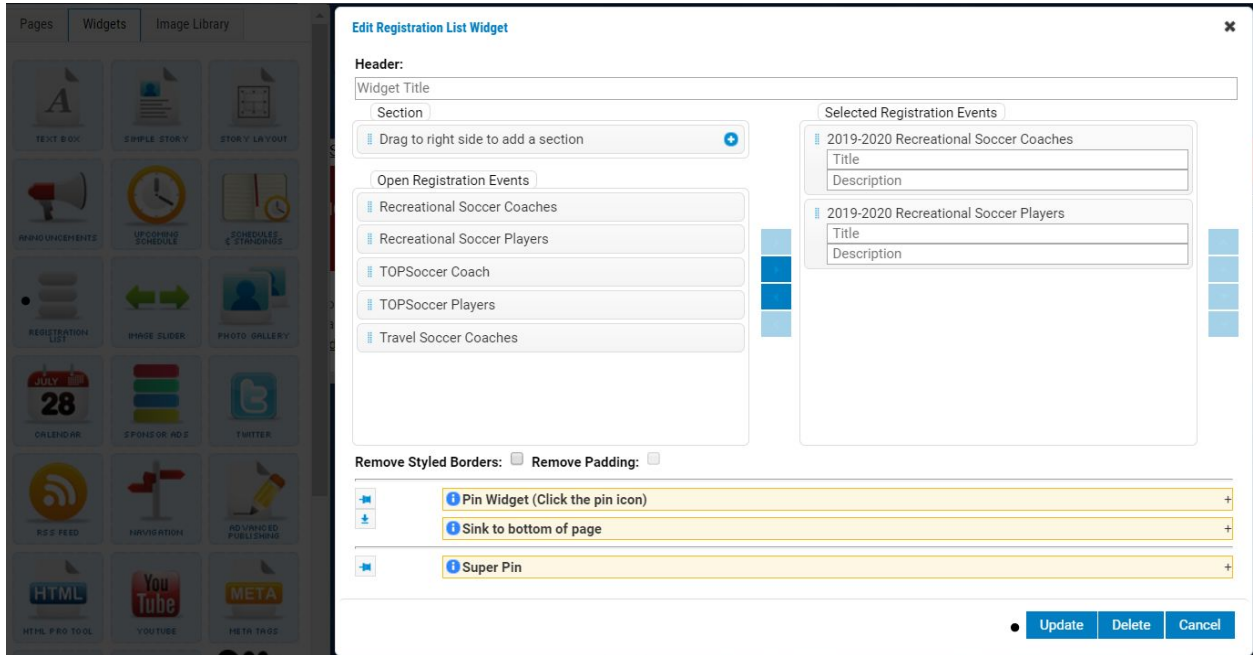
Pages Widgets Image Library

TEXT BOX
SIMPLE STORY
STORY LAYOUT
ANNOUNCEMENTS
UPCOMING SCHEDULE
SCHEDULES & STANDINGS
REGISTRATION LIST
IMAGE SLIDER
PHOTO GALLERY
JULY
28
CALENDAR
SPONSOR ADS
TWITTER
RSS FEED
NAVIGATION
ADVANCED PUBLISHING
HTML
HTML PRO TOOL
You Tube
YOUTUBE
META
META TAGS

Edit Registration List Widget

Header:
Widget Title

Section
Drag to right side to add a section

Open Registration Events
Recreational Soccer Coaches
Recreational Soccer Players
TOPSoccer Coach
TOPSoccer Players
Travel Soccer Coaches

Selected Registration Events
2019-2020 Recreational Soccer Coaches
Title
Description
2019-2020 Recreational Soccer Players
Title
Description

Remove Styled Borders: Remove Padding:

Pin Widget (Click the pin icon) +
Sink to bottom of page +
Super Pin +

Update Delete Cancel